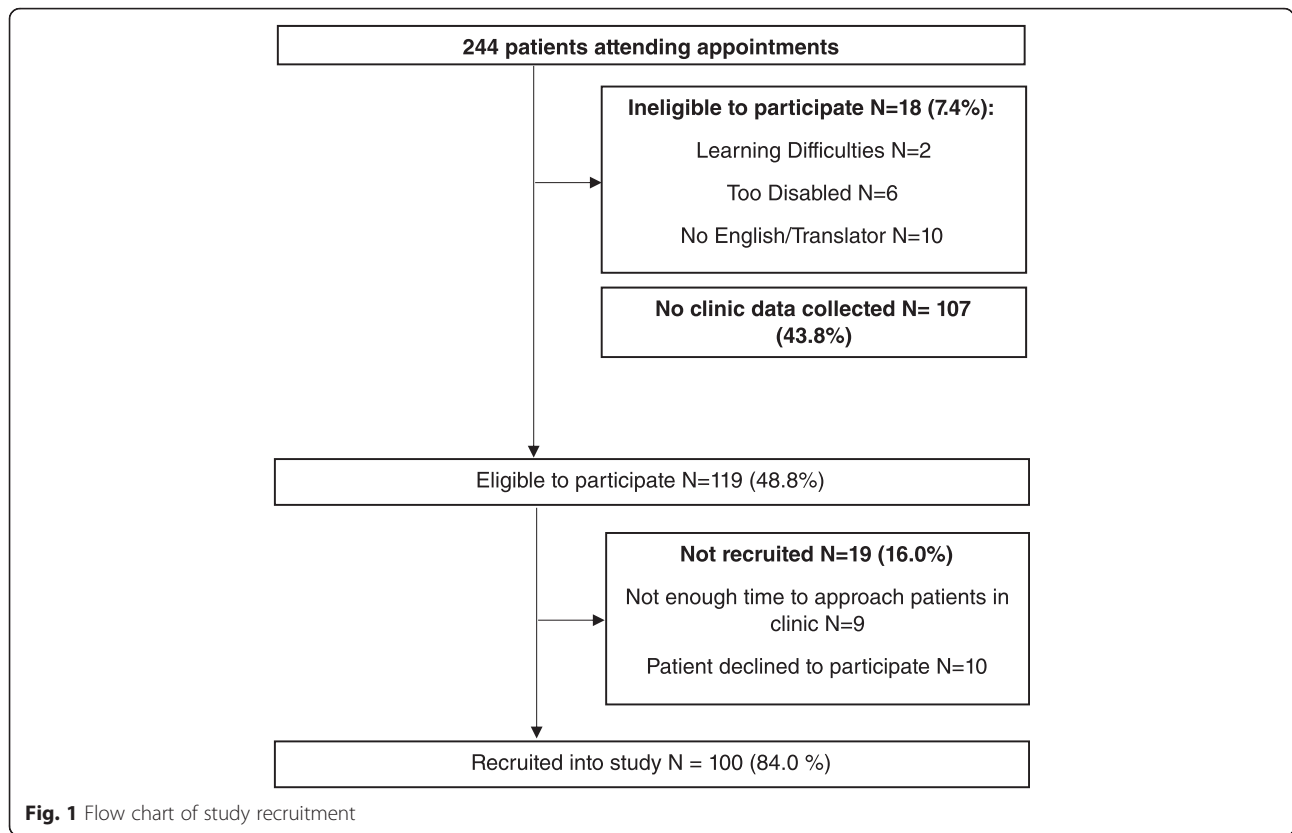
244 patients attending appointments

Ineligible to participate N=18 (7.4%):

Learning Difficulties N=2

Too Disabled N=6

No English/Translator N=10

No clinic data collected N= 107 (43.8%)

Eligible to participate N=119 (48.8%)

Not recruited N=19 (16.0%)

Not enough time to approach patients in clinic N=9

Patient declined to participate N=10

Recruited into study N = 100 (84.0 %)

Fig. 1 Flow chart of study recruitment